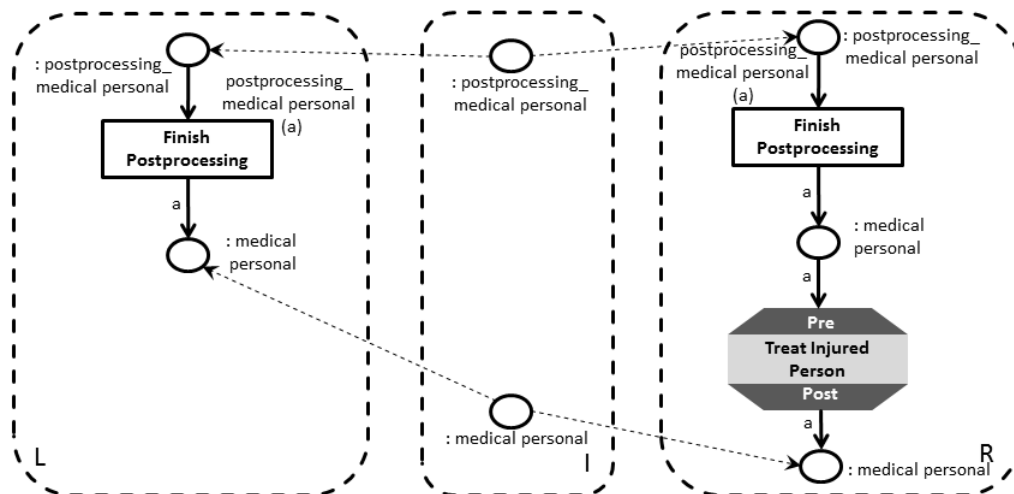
: postprocessing_ medical personal

postprocessing_ medical personal (a)

Finish Postprocessing

a

: medical personal

L

: postprocessing_ medical personal

: medical personal

I

postprocessing_ medical personal (a)

: postprocessing_ medical personal

Finish Postprocessing

a

: medical personal

a

Pre

Treat Injured Person

Post

a

: medical personal

R